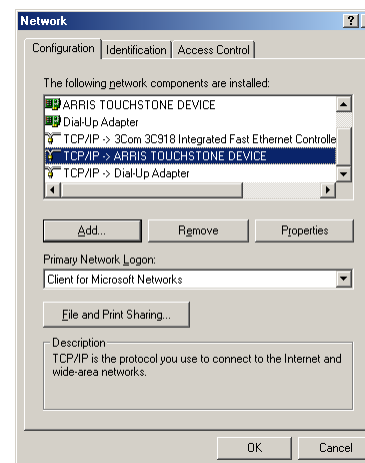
Network

?

Configuration | Identification | Access Control

The following network components are installed:

ARRIS TOUCHSTONE DEVICE
Dial-Up Adapter
TCP/IP -> 3Com 3C918 Integrated Fast Ethernet Controlle
TCP/IP -> ARRIS TOUCHSTONE DEVICE
TCP/IP -> Dial-Up Adapter

Add...
Remove
Properties

Primary Network Logon:

Client for Microsoft Networks

File and Print Sharing...

Description
TCP/IP is the protocol you use to connect to the Internet and wide-area networks.

OK
Cancel